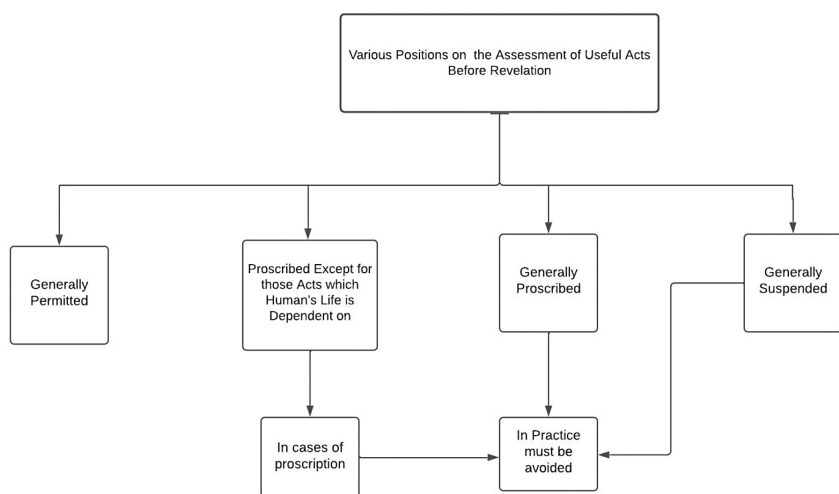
Various Positions on the Assessment of Useful Acts Before Revelation

Generally Permitted

Proscribed Except for those Acts which Human's Life is Dependent on

Generally Proscribed

Generally Suspended

In cases of proscription

In Practice must be avoided